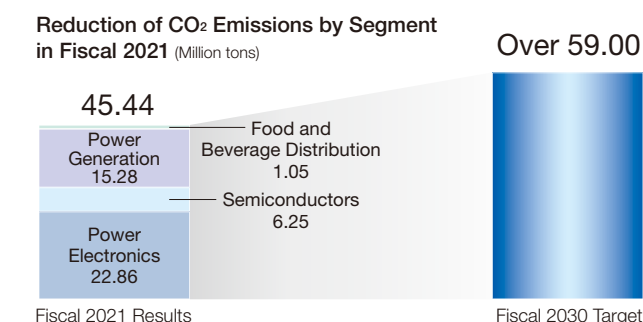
Reduction of $CO_2$ Emissions by Segment in Fiscal 2021 (Million tons)

45.44

Power Generation 15.28

Food and Beverage Distribution 1.05

Semiconductors 6.25

Power Electronics 22.86

Fiscal 2021 Results

Over 59.00

Fiscal 2030 Target